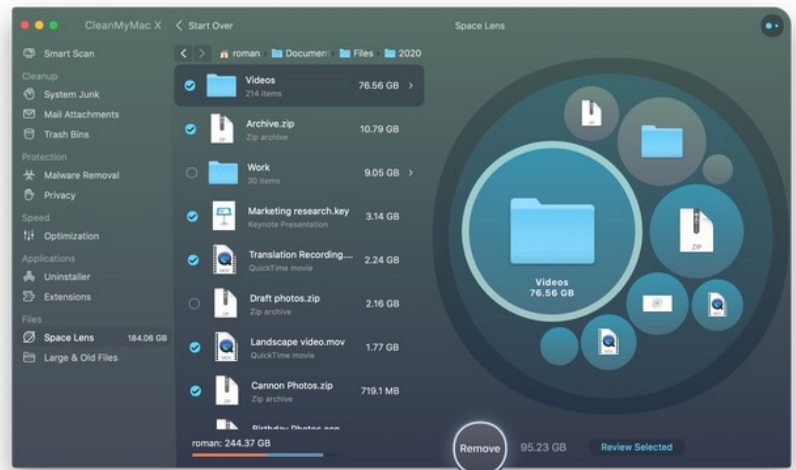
CleanMyMac X
Start Over
Space Lens

Smart Scan
Cleanup
System Junk
Mail Attachments
Trash Bins
Protection
Malware Removal
Privacy
Speed
Optimization
Applications
Uninstaller
Extensions
Files
Space Lens 184.06 GB
Large & Old Files

roman > Documen > Files > 2020

Videos
214 items
76.56 GB

Archive.zip
Zip archive
10.79 GB

Work
30 items
9.05 GB

Marketing research.key
Keynote Presentation
3.14 GB

Translation Recording....
QuickTime movie
2.24 GB

Draft photos.zip
Zip archive
2.16 GB

Landscape video.mov
QuickTime movie
1.77 GB

Cannon Photos.zip
Zip archive
719.1 MB

Birthday Photos.zip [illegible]

roman: 244.37 GB

Videos
76.56 GB

ZIP

Remove
95.23 GB
Review Selected